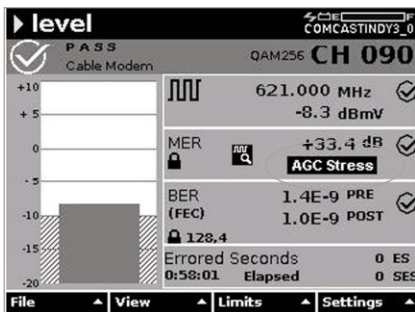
▶ level

COMCASTINDY3_0

PASS
Cable Modem

QAM256 CH 090

+10
+5
0
-5
-10
-15
-20

621.000 MHz
-8.3 dBmV

MER
+33.4 dB
AGC Stress

BER
(FEC)
128.4
1.4E-9 PRE
1.0E-9 POST

Errored Seconds
0:58:01 Elapsed
0 ES
0 SES

File ▲ View ▲ Limits ▲ Settings ▲